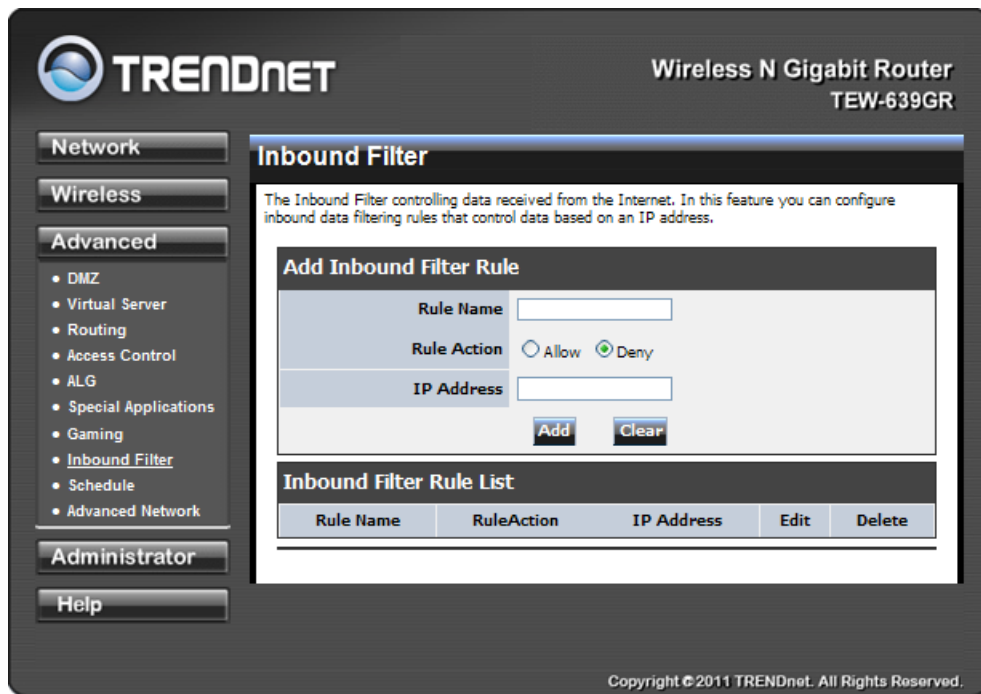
TRENDNET

Wireless N Gigabit Router
TEW-639GR

Network
Wireless
Advanced
• DMZ
• Virtual Server
• Routing
• Access Control
• ALG
• Special Applications
• Gaming
• Inbound Filter
• Schedule
• Advanced Network
Administrator
Help

Inbound Filter

The Inbound Filter controlling data received from the Internet. In this feature you can configure inbound data filtering rules that control data based on an IP address.

Add Inbound Filter Rule

Rule Name
Rule Action ○ Allow ⦿ Deny
IP Address

Add Clear

Inbound Filter Rule List

| Rule Name | RuleAction | IP Address | Edit | Delete |
|---|---|---|---|---|

Copyright ©2011 TRENDnet. All Rights Reserved.